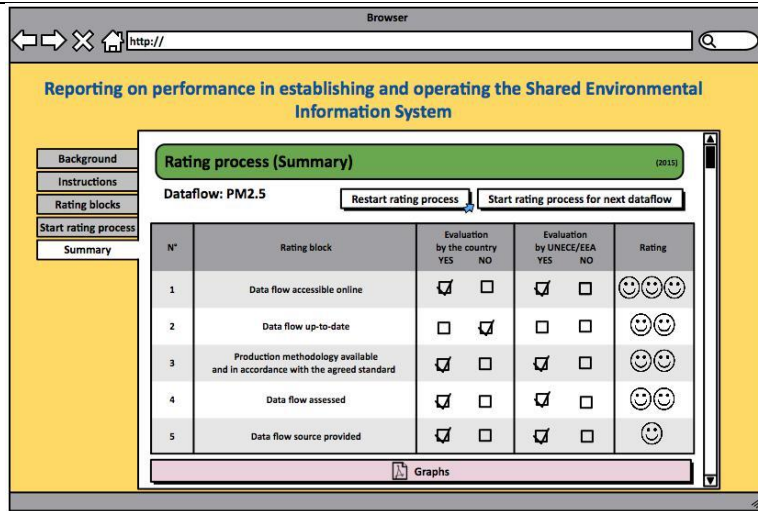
Browser

http://

Reporting on performance in establishing and operating the Shared Environmental Information System

Background
Instructions
Rating blocks
Start rating process
Summary

Rating process (Summary) (2015)

Dataflow: PM2.5

Restart rating process
Start rating process for next dataflow

| N° | Rating block | Evaluation by the country YES | Evaluation by the country NO | Evaluation by UNECE/EEA YES | Evaluation by UNECE/EEA NO | Rating |
|---|---|---|---|---|---|---|
| 1 | Data flow accessible online | ☑ | ☐ | ☑ | ☐ | ☺☺☺ |
| 2 | Data flow up-to-date | ☐ | ☑ | ☐ | ☐ | ☺☺ |
| 3 | Production methodology available and in accordance with the agreed standard | ☑ | ☐ | ☑ | ☐ | ☺☺ |
| 4 | Data flow assessed | ☑ | ☐ | ☑ | ☐ | ☺☺ |
| 5 | Data flow source provided | ☑ | ☐ | ☑ | ☐ | ☺ |

Graphs